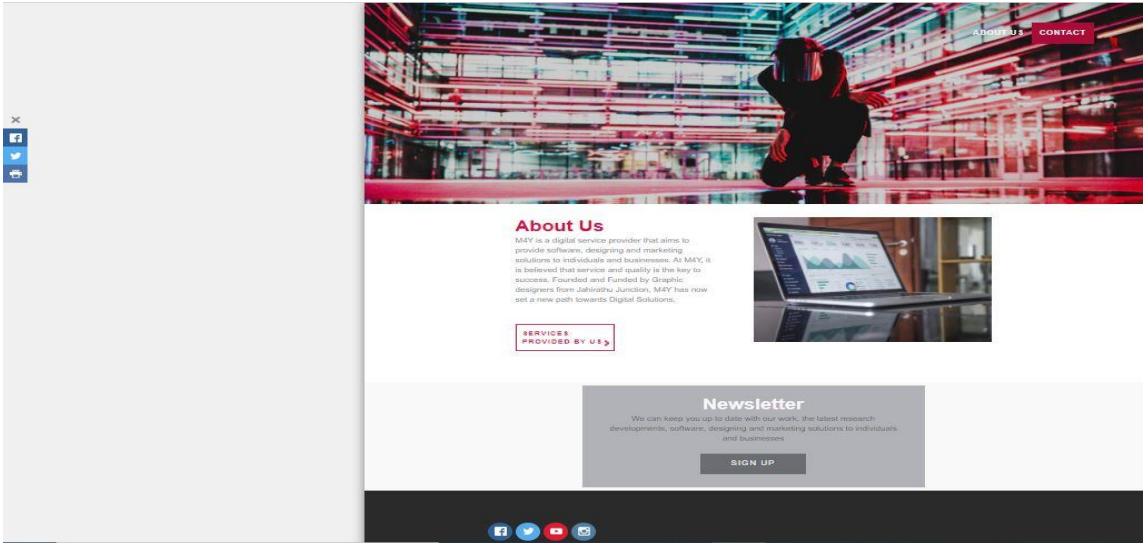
ABOUT US CONTACT

About Us

M4Y is a digital service provider that aims to provide software, designing and marketing solutions to individuals and businesses. At M4Y, it is believed that service and quality is the key to success. Founded and Funded by Graphic designers from Jahirathu Junction, M4Y has now set a new path towards Digital Solutions.

SERVICES PROVIDED BY US

Newsletter

We can keep you up to date with our work, the latest research developments, software, designing and marketing solutions to individuals and businesses

SIGN UP